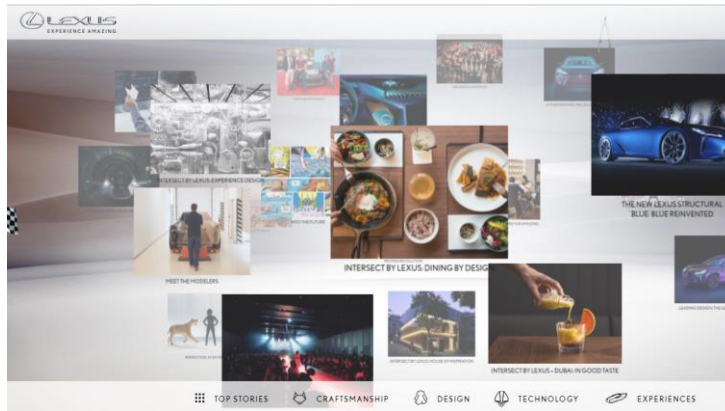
LEXUS
EXPERIENCE AMAZING

INTERSECT BY LEXUS: EXPERIENCE DESIGN

THE NEW LEXUS STRUCTURAL BLUE: BLUE REINVENTED

MEET THE MODELERS

INTERSECT BY LEXUS: DINING BY DESIGN

INTERSECT BY LEXUS – DUBAI: IN GOOD TASTE

TOP STORIES
CRAFTSMANSHIP
DESIGN
TECHNOLOGY
EXPERIENCES